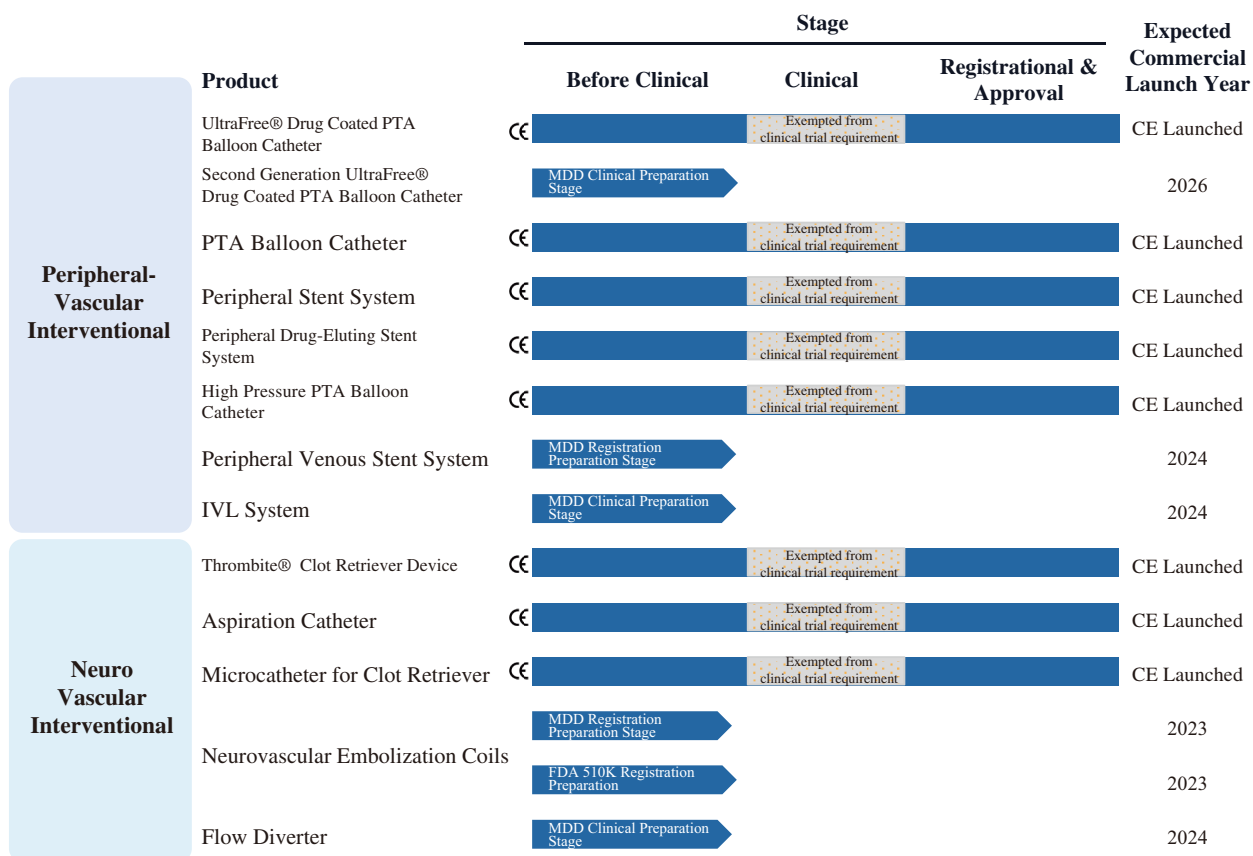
Stage

Product | Before Clinical | Clinical | Registrational & Approval | Expected Commercial Launch Year

| Category | Product | | Stage | Expected Commercial Launch Year |
|---|---|---|---|---|
| Peripheral-Vascular Interventional | UltraFree® Drug Coated PTA Balloon Catheter | CE | Exempted from clinical trial requirement | CE Launched |
| | Second Generation UltraFree® Drug Coated PTA Balloon Catheter | | MDD Clinical Preparation Stage | 2026 |
| | PTA Balloon Catheter | CE | Exempted from clinical trial requirement | CE Launched |
| | Peripheral Stent System | CE | Exempted from clinical trial requirement | CE Launched |
| | Peripheral Drug-Eluting Stent System | CE | Exempted from clinical trial requirement | CE Launched |
| | High Pressure PTA Balloon Catheter | CE | Exempted from clinical trial requirement | CE Launched |
| | Peripheral Venous Stent System | | MDD Registration Preparation Stage | 2024 |
| | IVL System | | MDD Clinical Preparation Stage | 2024 |
| Neuro Vascular Interventional | Thrombite® Clot Retriever Device | CE | Exempted from clinical trial requirement | CE Launched |
| | Aspiration Catheter | CE | Exempted from clinical trial requirement | CE Launched |
| | Microcatheter for Clot Retriever | CE | Exempted from clinical trial requirement | CE Launched |
| | Neurovascular Embolization Coils | | MDD Registration Preparation Stage | 2023 |
| | | | FDA 510K Registration Preparation | 2023 |
| | Flow Diverter | | MDD Clinical Preparation Stage | 2024 |